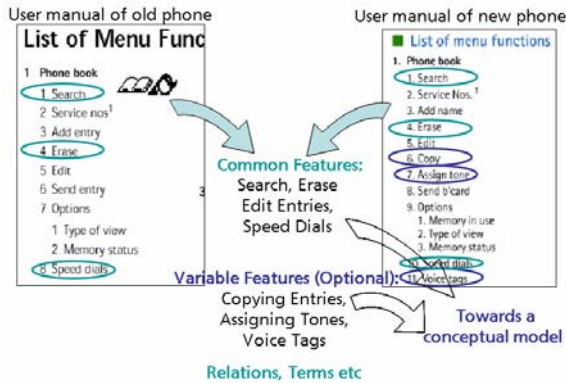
User manual of old phone

List of Menu Func

1 Phone book
1 Search
2 Service nos$^1$
3 Add entry
4 Erase
5 Edit
6 Send entry
7 Options
1 Type of view
2 Memory status
8 Speed dials

User manual of new phone

List of menu functions

1. Phone book
1. Search
2. Service Nos.$^1$
3. Add name
4. Erase
5. Edit
6. Copy
7. Assign tone
8. Send b'card
9. Options
1. Memory in use
2. Type of view
3. Memory status
10. Speed dials
11. Voice tags

Common Features:
Search, Erase
Edit Entries,
Speed Dials

Variable Features (Optional):
Copying Entries,
Assigning Tones,
Voice Tags

Towards a conceptual model

Relations, Terms etc